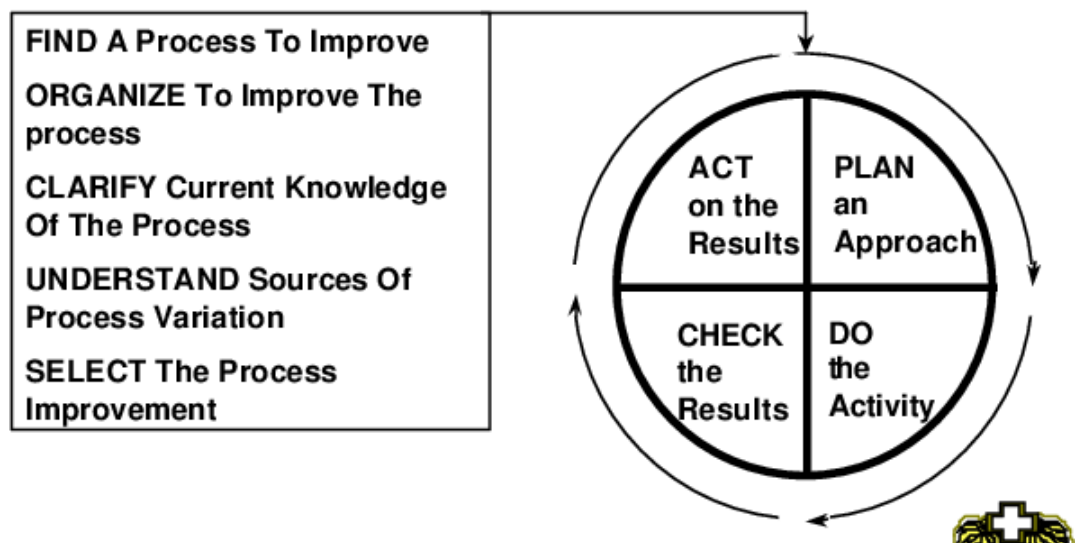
FIND A Process To Improve

ORGANIZE To Improve The process

CLARIFY Current Knowledge Of The Process

UNDERSTAND Sources Of Process Variation

SELECT The Process Improvement

ACT on the Results

PLAN an Approach

CHECK the Results

DO the Activity